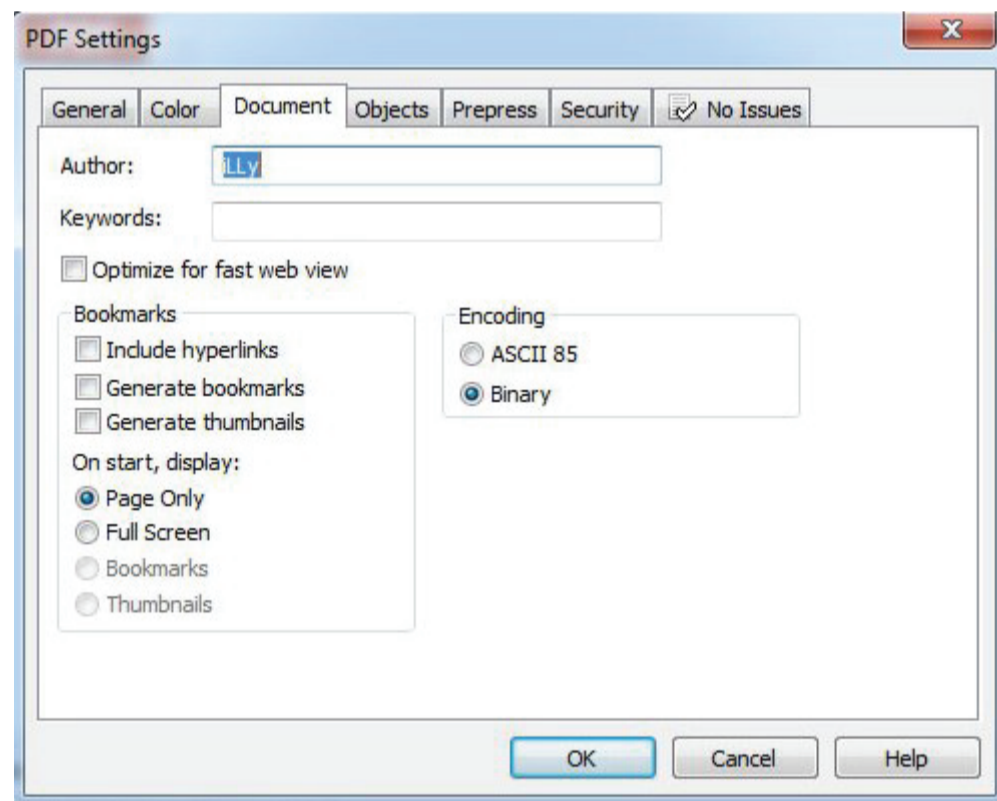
PDF Settings

General | Color | Document | Objects | Prepress | Security | No Issues

Author: iLLy

Keywords:

Optimize for fast web view

Bookmarks

Include hyperlinks

Generate bookmarks

Generate thumbnails

On start, display:

Page Only

Full Screen

Bookmarks

Thumbnails

Encoding

ASCII 85

Binary

OK | Cancel | Help